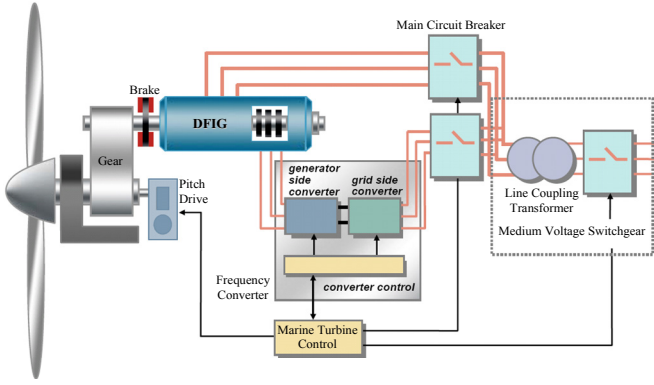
Main Circuit Breaker

Brake

DFIG

Gear

Pitch Drive

generator side converter

grid side converter

converter control

Frequency Converter

Line Coupling Transformer

Medium Voltage Switchgear

Marine Turbine Control